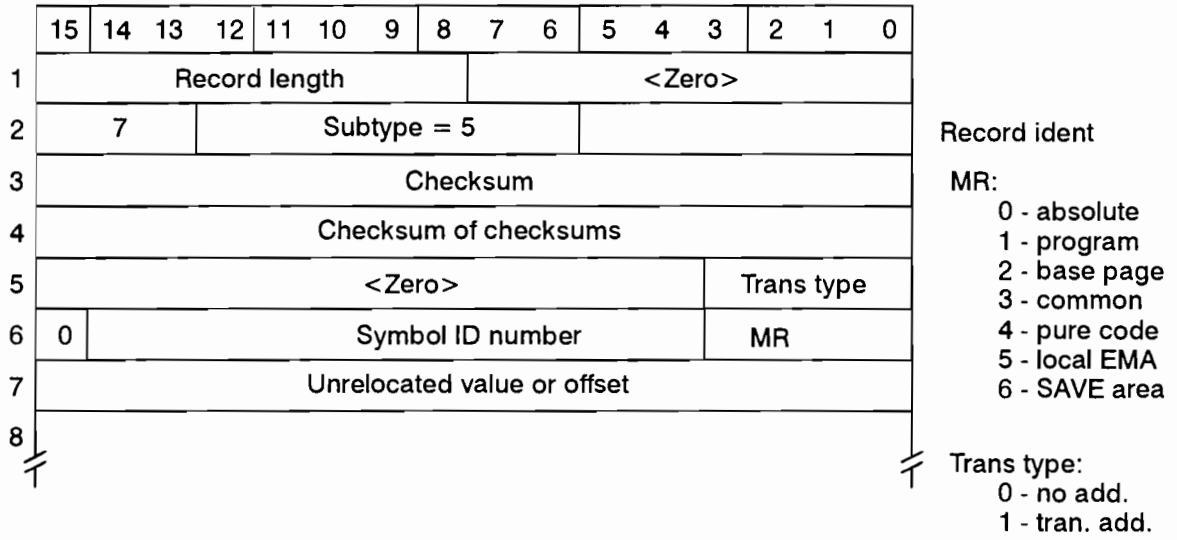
| | 15 | 14 13 | 12 | 11 10 9 | 8 | 7 6 | 5 4 3 | 2 1 0 |
|---|---|---|---|---|---|---|---|---|
| 1 | Record length | | | | | <Zero> | | |
| 2 | 7 | | Subtype = 5 | | | | | |
| 3 | Checksum | | | | | | | |
| 4 | Checksum of checksums | | | | | | | |
| 5 | <Zero> | | | | | | | Trans type |
| 6 | 0 | Symbol ID number | | | | | | MR |
| 7 | Unrelocated value or offset | | | | | | | |
| 8 | | | | | | | | |

Record ident

MR:
0 - absolute
1 - program
2 - base page
3 - common
4 - pure code
5 - local EMA
6 - SAVE area

Trans type:
0 - no add.
1 - tran. add.